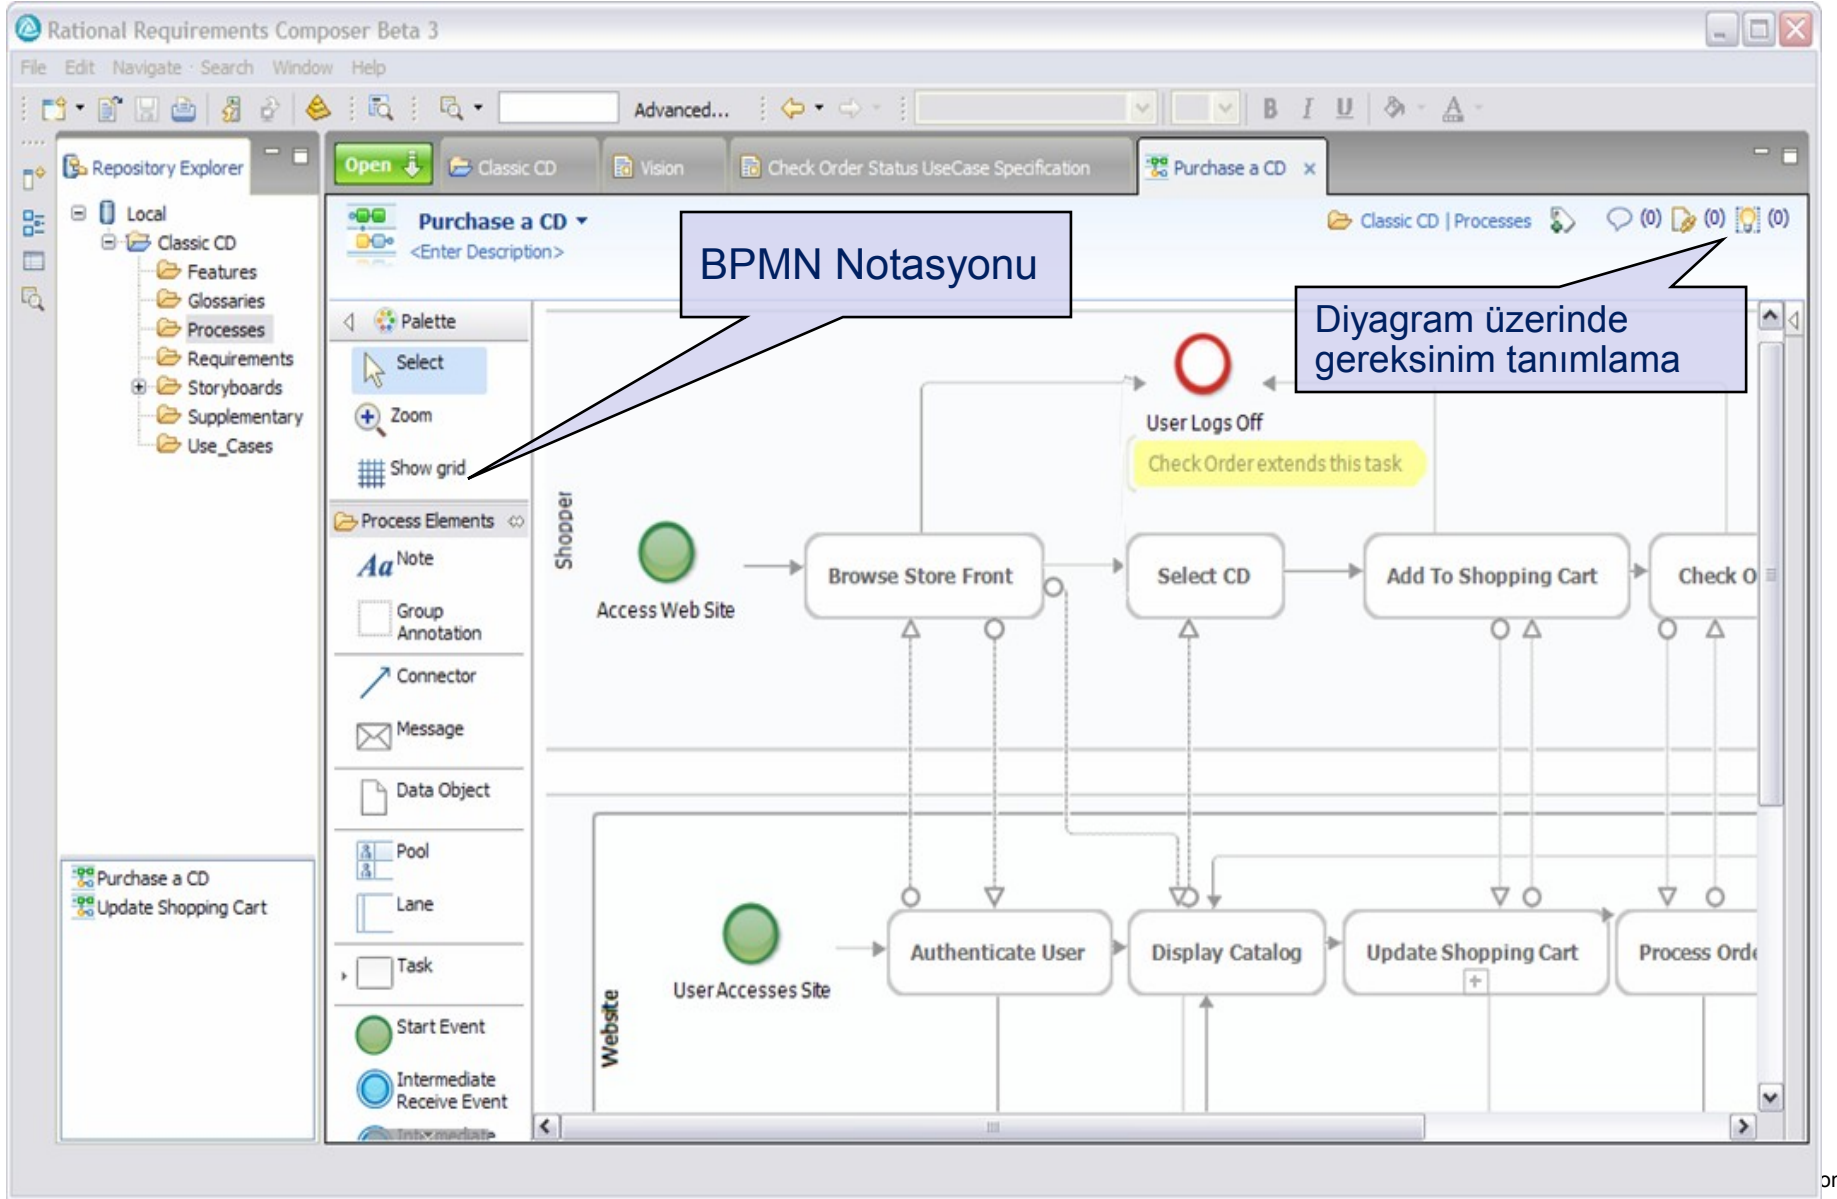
Rational Requirements Composer Beta 3

File Edit Navigate Search Window Help

Advanced...

Repository Explorer

Local
Classic CD
Features
Glossaries
Processes
Requirements
Storyboards
Supplementary
Use_Cases

Purchase a CD
Update Shopping Cart

Open
Classic CD
Vision
Check Order Status UseCase Specification
Purchase a CD ×

Purchase a CD
<Enter Description>

Classic CD | Processes (0) (0) (0)

BPMN Notasyonu

Diyagram üzerinde gereksinim tanımlama

Palette
Select
Zoom
Show grid
Process Elements
Note
Group Annotation
Connector
Message
Data Object
Pool
Lane
Task
Start Event
Intermediate Receive Event
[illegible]

Shopper
User Logs Off
Check Order extends this task
Access Web Site
Browse Store Front
Select CD
Add To Shopping Cart
Check O

Website
User Accesses Site
Authenticate User
Display Catalog
Update Shopping Cart
Process Ord